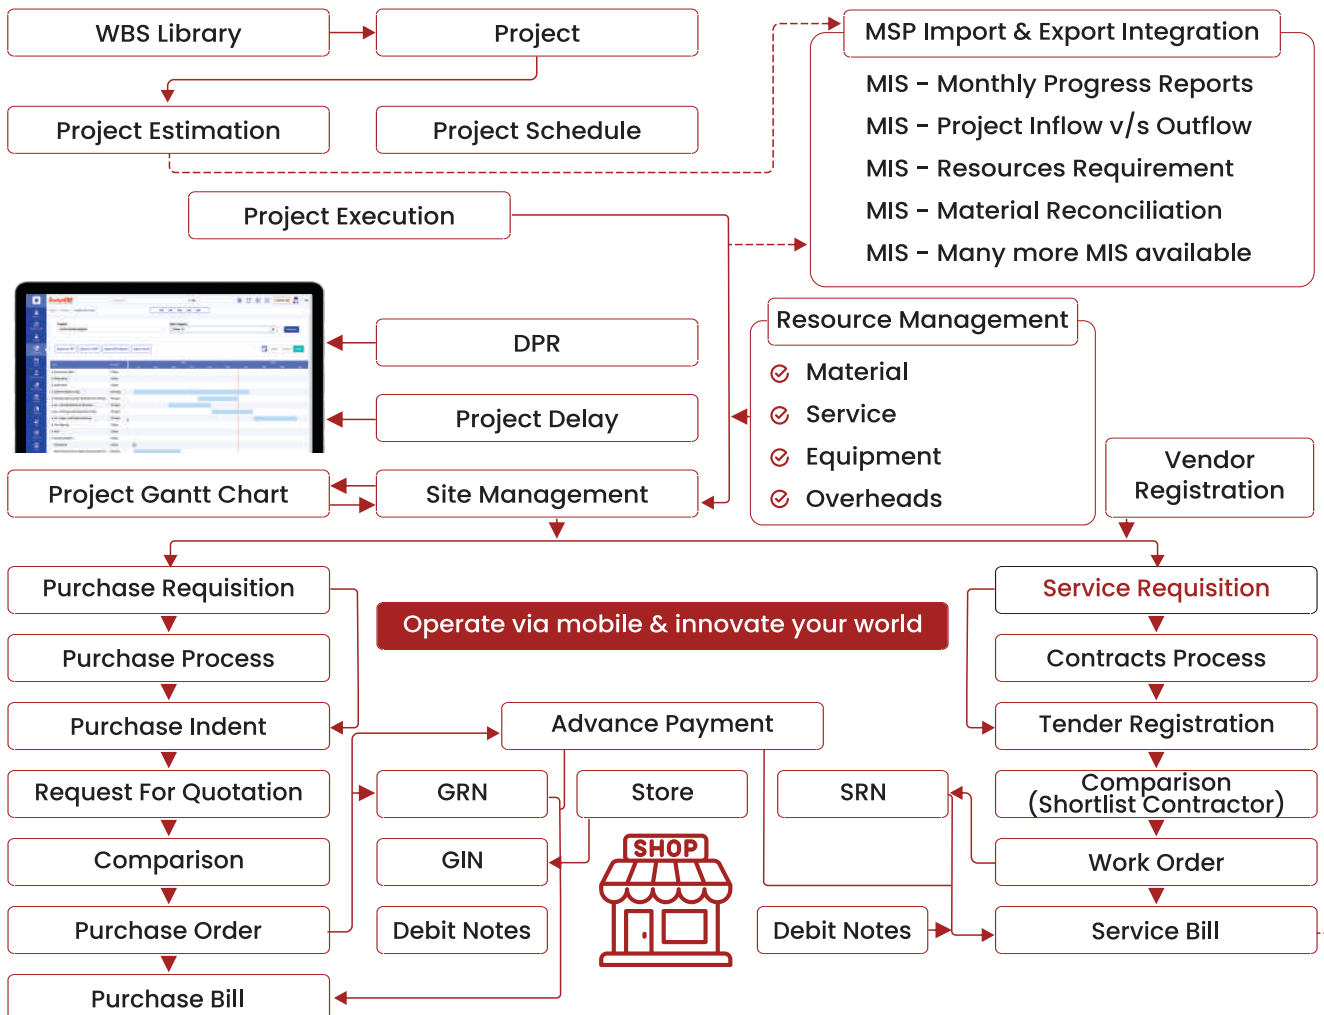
WBS Library

Project

Project Estimation

Project Schedule

MSP Import & Export Integration

MIS - Monthly Progress Reports

MIS - Project Inflow v/s Outflow

MIS - Resources Requirement

MIS - Material Reconciliation

MIS - Many more MIS available

Project Execution

DPR

Project Delay

Resource Management

Material

Service

Equipment

Overheads

Vendor Registration

Project Gantt Chart

Site Management

Purchase Requisition

Operate via mobile & innovate your world

Service Requisition

Purchase Process

Contracts Process

Purchase Indent

Advance Payment

Tender Registration

Request For Quotation

GRN

Store

SRN

Comparison (Shortlist Contractor)

Comparison

GIN

SHOP

Work Order

Purchase Order

Debit Notes

Debit Notes

Service Bill

Purchase Bill